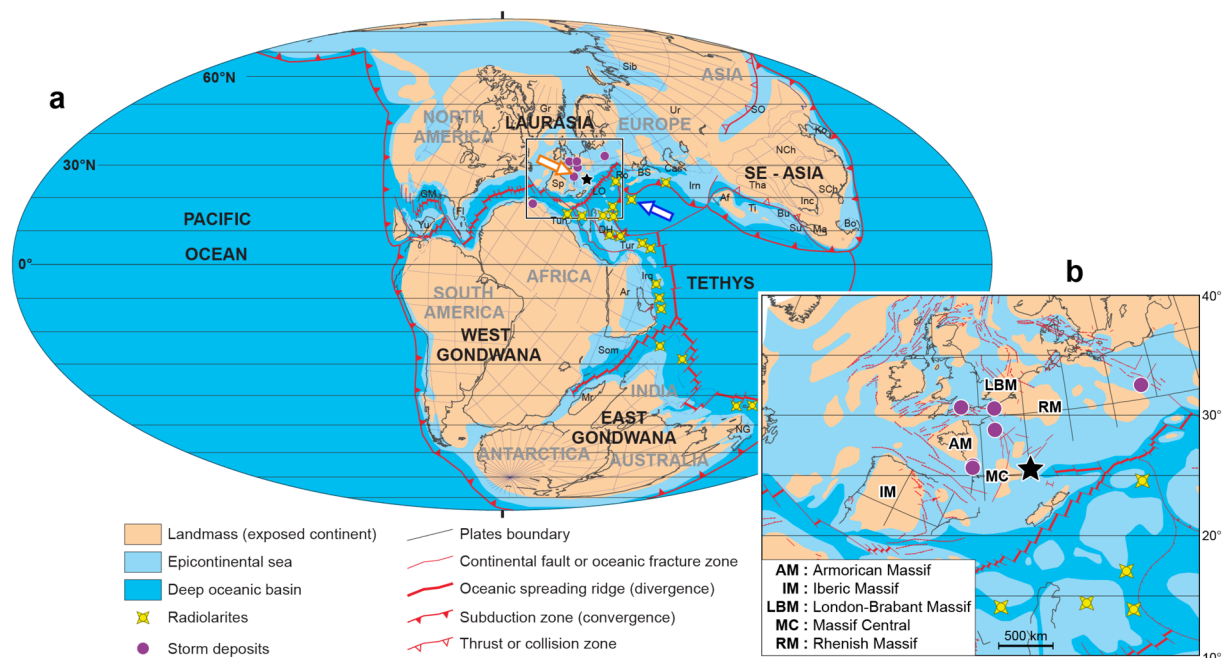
a

60°N

30°N

0°

PACIFIC

OCEAN

NORTH AMERICA

LAURASIA

EUROPE

ASIA

Sib

Gr

Ur

SO

Ko

NCh

SE - ASIA

Tha

SCh

Inc

Bu

Ti

Su

Ma

Bo

Cas

BS

Irn

Af

Rh

LO

Sp

GM

Fl

Yu

Tun

DH

Tur

Irq

Ar

Som

Mr

AFRICA

SOUTH AMERICA

WEST GONDWANA

TETHYS

INDIA

EAST GONDWANA

ANTARCTICA

AUSTRALIA

NG

b

40°

30°

20°

10°

LBM

RM

AM

MC

IM

AM : Armorican Massif
IM : Iberic Massif
LBM : London-Brabant Massif
MC : Massif Central
RM : Rhenish Massif

500 km

Landmass (exposed continent)

Epicontinental sea

Deep oceanic basin

Radiolarites

Storm deposits

Plates boundary

Continental fault or oceanic fracture zone

Oceanic spreading ridge (divergence)

Subduction zone (convergence)

Thrust or collision zone